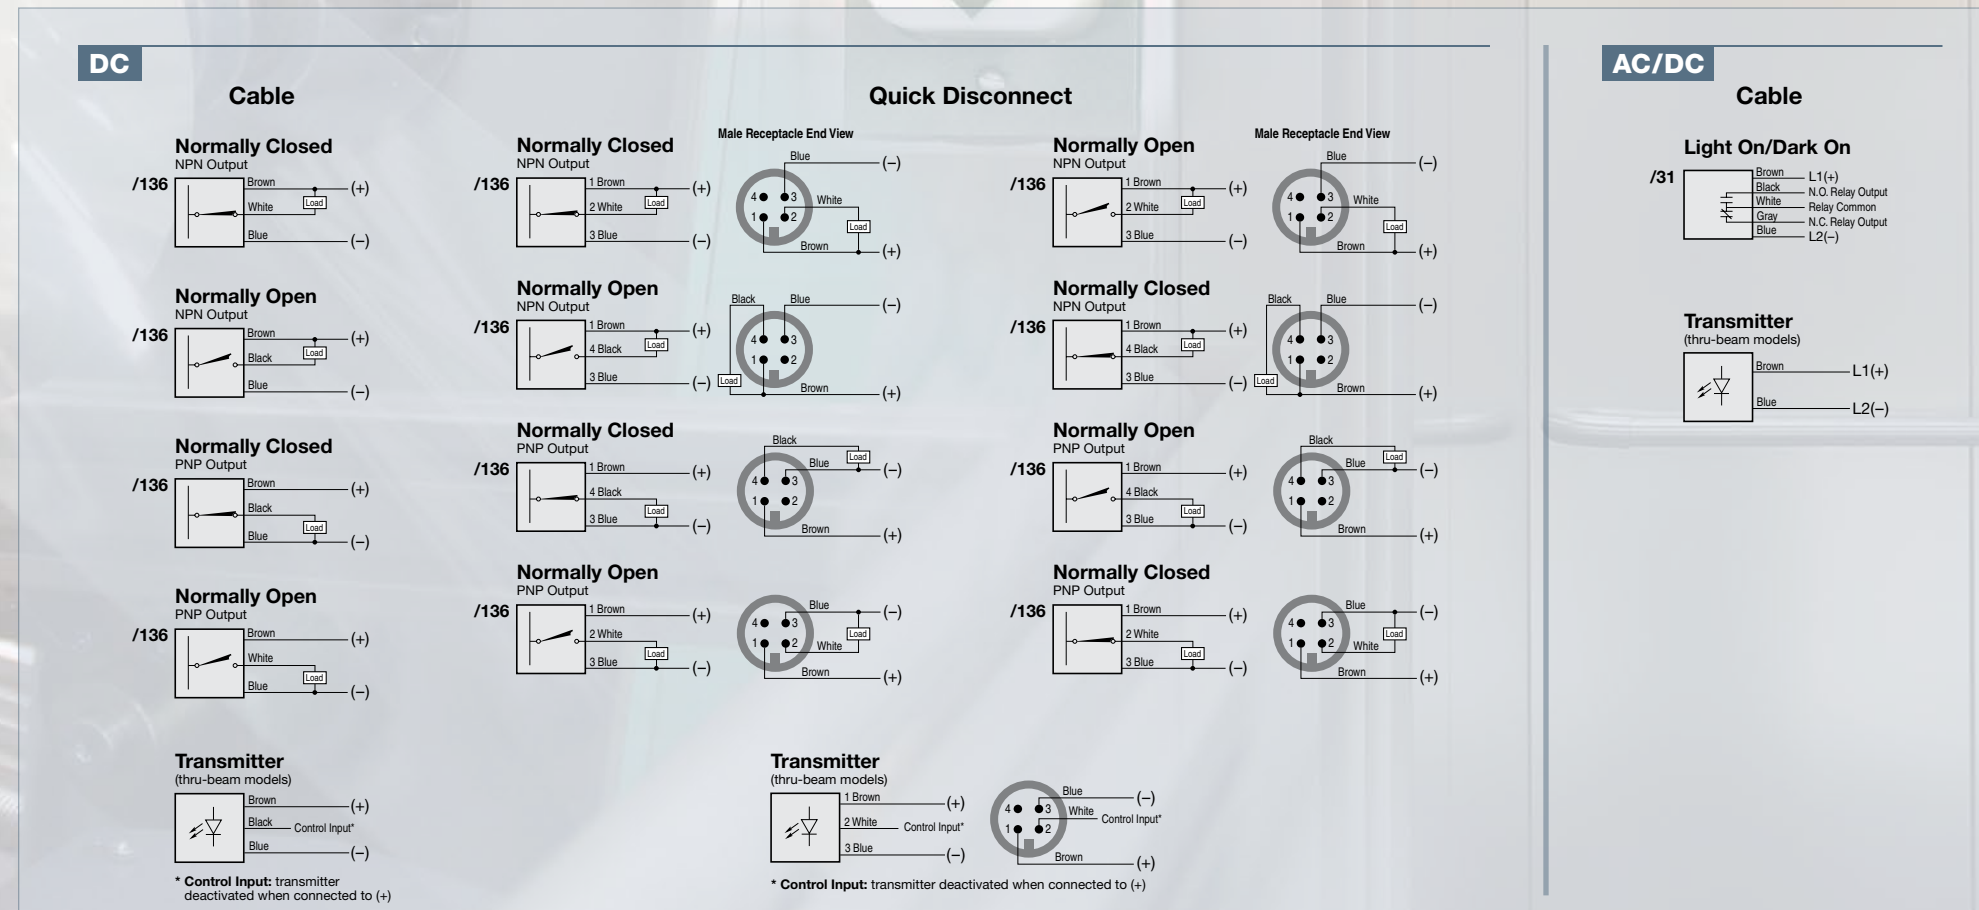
DC

Cable

Normally Closed
NPN Output
/136
Brown (+)
White Load
Blue (−)

Normally Open
NPN Output
/136
Brown (+)
Black Load
Blue (−)

Normally Closed
PNP Output
/136
Brown (+)
Black
Blue Load (−)

Normally Open
PNP Output
/136
Brown (+)
White
Blue Load (−)

Transmitter
(thru-beam models)
Brown (+)
Black Control Input*
Blue (−)
* Control Input: transmitter deactivated when connected to (+)

Quick Disconnect

Normally Closed
NPN Output
/136
1 Brown (+)
2 White Load
3 Blue (−)
Male Receptacle End View
Blue (−)
4 3 White
1 2 Load
Brown (+)

Normally Open
NPN Output
/136
1 Brown (+)
4 Black Load
3 Blue (−)
Black Blue (−)
4 3
1 2
Load Brown (+)

Normally Closed
PNP Output
/136
1 Brown (+)
4 Black
3 Blue Load (−)
Black Load
Blue (−)
4 3
1 2
Brown (+)

Normally Open
PNP Output
/136
1 Brown (+)
2 White
3 Blue Load (−)
Blue (−)
4 3 Load
1 2 White
Brown (+)

Normally Open
NPN Output
/136
1 Brown (+)
2 White Load
3 Blue (−)
Male Receptacle End View
Blue (−)
4 3 White
1 2 Load
Brown (+)

Normally Closed
NPN Output
/136
1 Brown (+)
4 Black Load
3 Blue (−)
Black Blue (−)
4 3
1 2
Load Brown (+)

Normally Open
PNP Output
/136
1 Brown (+)
4 Black
3 Blue Load (−)
Black Load
Blue (−)
4 3
1 2
Brown (+)

Normally Closed
PNP Output
/136
1 Brown (+)
2 White
3 Blue Load (−)
Blue (−)
4 3 Load
1 2 White
Brown (+)

Transmitter
(thru-beam models)
1 Brown (+)
2 White Control Input*
3 Blue (−)
Blue (−)
4 3 White Control Input*
1 2
Brown (+)
* Control Input: transmitter deactivated when connected to (+)

AC/DC

Cable

Light On/Dark On
/31
Brown L1(+)
Black N.O. Relay Output
White Relay Common
Gray N.C. Relay Output
Blue L2(−)

Transmitter
(thru-beam models)
Brown L1(+)
Blue L2(−)